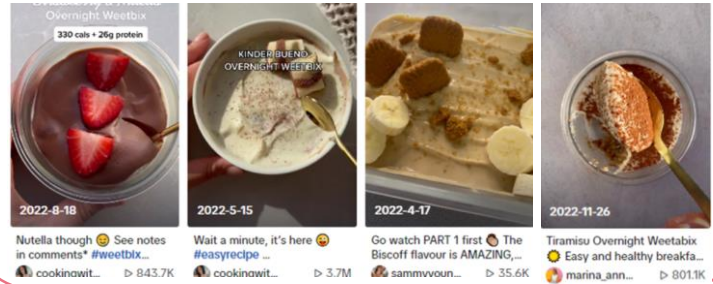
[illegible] Overnight Weetbix
330 cals + 26g protein
2022-8-18
Nutella though 😉 See notes in comments* #weetbix...
cookingwit... ▷ 843.7K

KINDER BUENO OVERNIGHT WEETBIX
2022-5-15
Wait a minute, it's here 😜 #easyrecipe ...
cookingwit... ▷ 3.7M

2022-4-17
Go watch PART 1 first 👏🏽 The Biscoff flavour is AMAZING,...
sammyyoun... ▷ 35.6K

2022-11-26
Tiramisu Overnight Weetbix 🌟 Easy and healthy breakfa...
marina_ann... ▷ 801.1K